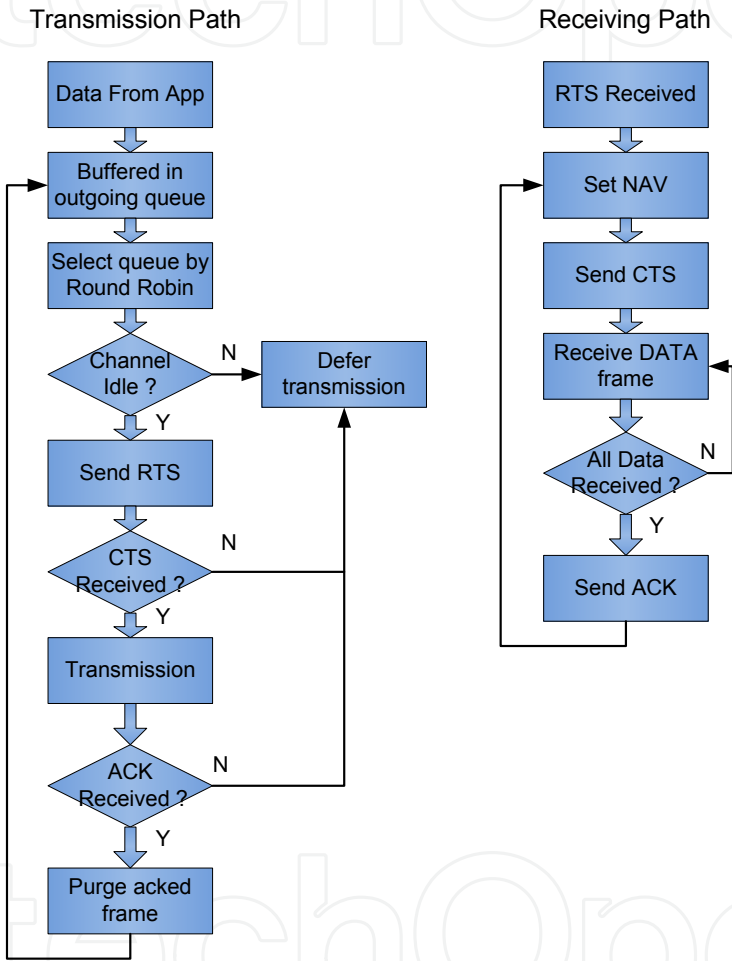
Transmission Path

Data From App

Buffered in outgoing queue

Select queue by Round Robin

Channel Idle ?

N

Defer transmission

Y

Send RTS

N

CTS Received ?

Y

Transmission

N

ACK Received ?

Y

Purge acked frame

Receiving Path

RTS Received

Set NAV

Send CTS

Receive DATA frame

N

All Data Received ?

Y

Send ACK